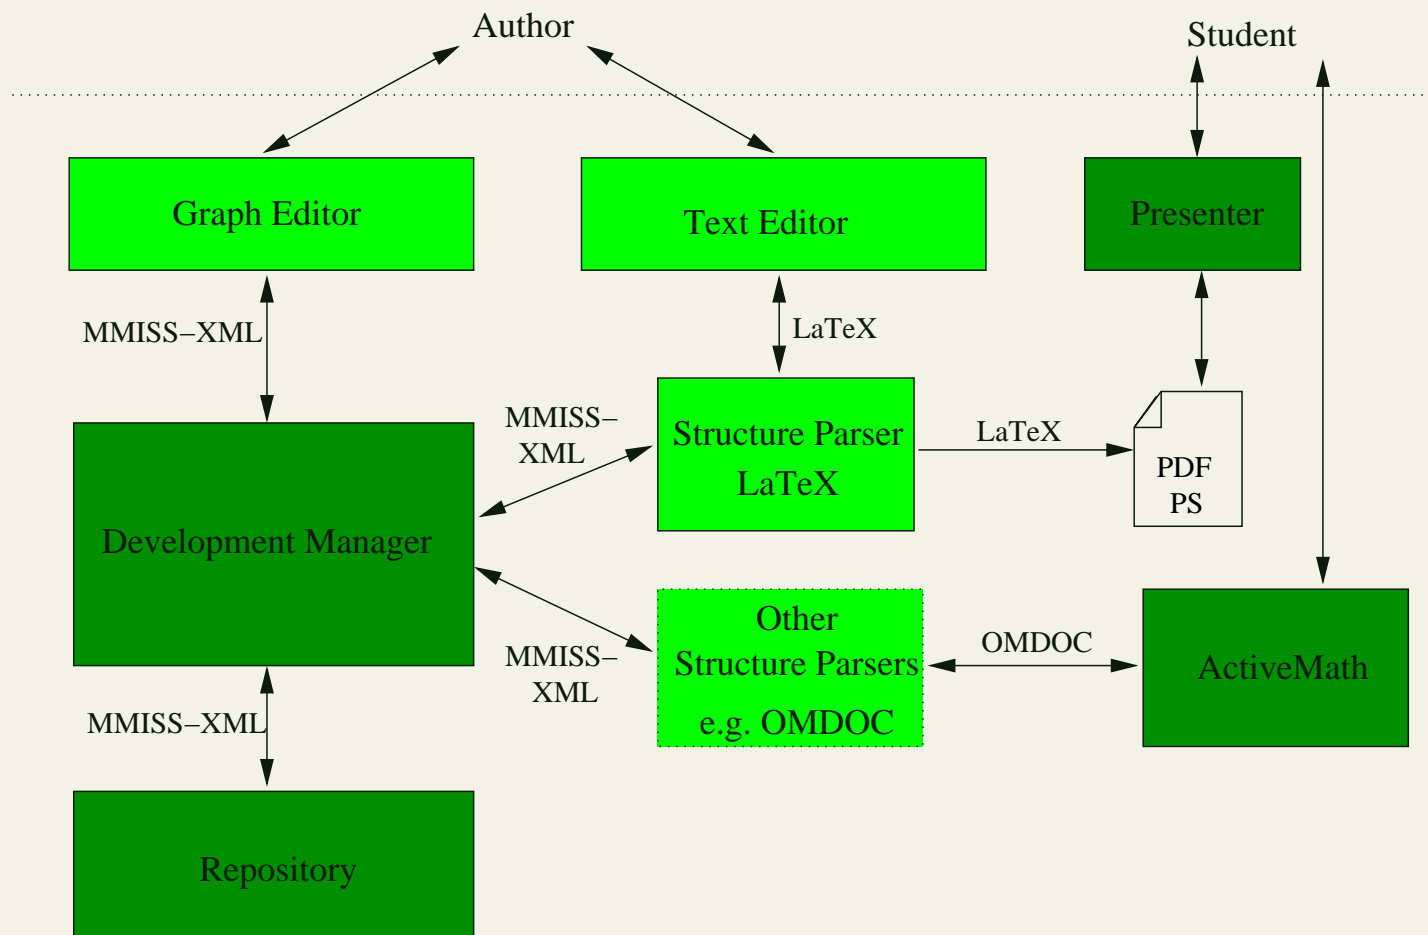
Author

Student

Graph Editor

Text Editor

Presenter

MMISS–XML

LaTeX

MMISS–XML

Structure Parser LaTeX

LaTeX

PDF PS

Development Manager

Other Structure Parsers e.g. OMDOC

OMDOC

ActiveMath

MMISS–XML

MMISS–XML

Repository